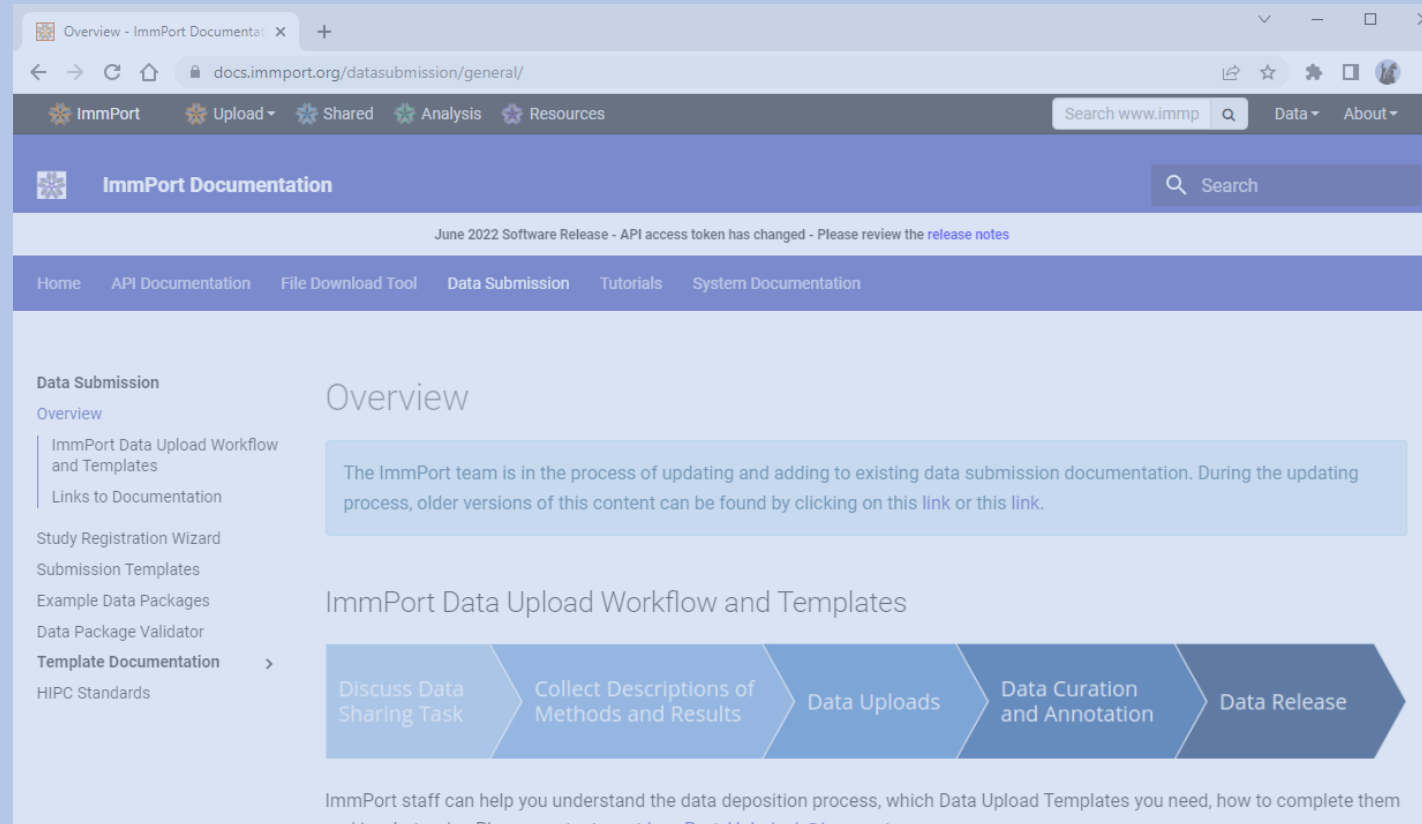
Overview - ImmPort Documentat ×
+

docs.immport.org/datasubmission/general/

ImmPort Upload ▾ Shared Analysis Resources
Search www.immp
Data ▾ About ▾

ImmPort Documentation
Search

June 2022 Software Release - API access token has changed - Please review the release notes

Home API Documentation File Download Tool Data Submission Tutorials System Documentation

Data Submission
Overview
ImmPort Data Upload Workflow and Templates
Links to Documentation
Study Registration Wizard
Submission Templates
Example Data Packages
Data Package Validator
Template Documentation >
HIPC Standards

Overview

The ImmPort team is in the process of updating and adding to existing data submission documentation. During the updating process, older versions of this content can be found by clicking on this link or this link.

ImmPort Data Upload Workflow and Templates

Discuss Data Sharing Task
Collect Descriptions of Methods and Results
Data Uploads
Data Curation and Annotation
Data Release

ImmPort staff can help you understand the data deposition process, which Data Upload Templates you need, how to complete them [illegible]